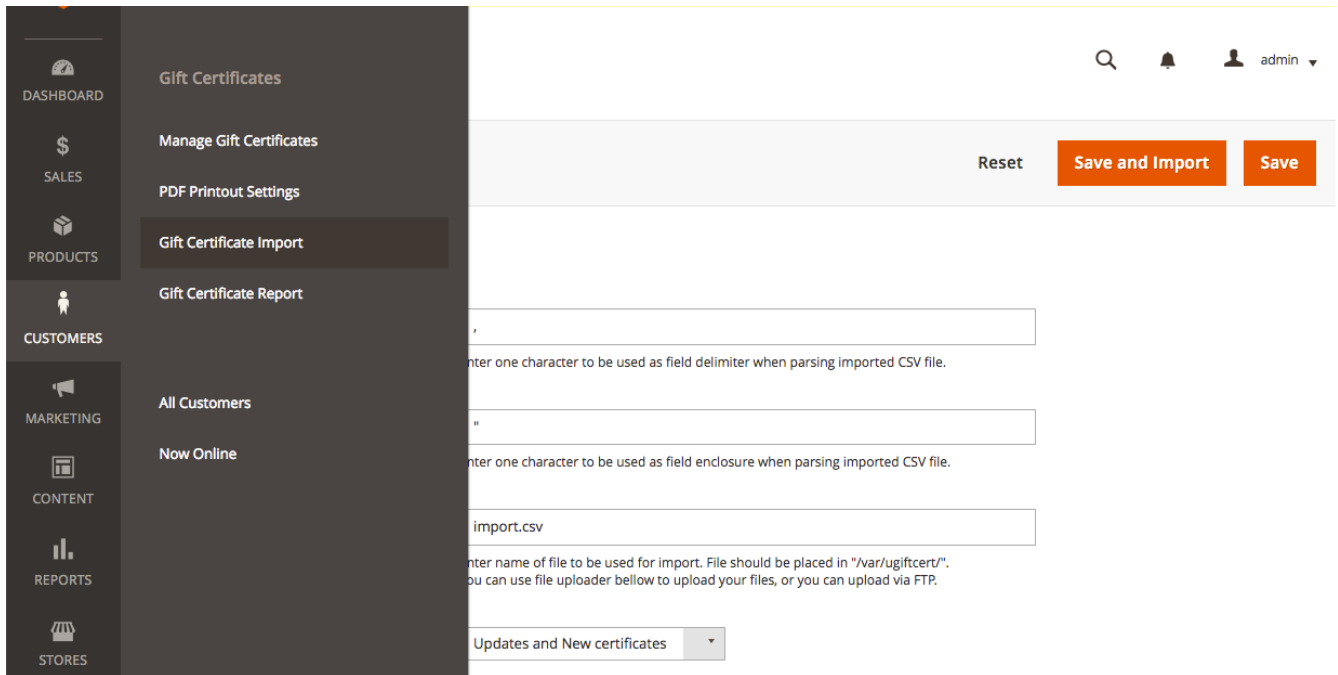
DASHBOARD
$
SALES
PRODUCTS
CUSTOMERS
MARKETING
CONTENT
REPORTS
STORES

Gift Certificates

Manage Gift Certificates
PDF Printout Settings
Gift Certificate Import
Gift Certificate Report

All Customers
Now Online

admin

Reset
Save and Import
Save

,
nter one character to be used as field delimiter when parsing imported CSV file.

"
nter one character to be used as field enclosure when parsing imported CSV file.

import.csv
nter name of file to be used for import. File should be placed in "/var/ugiftcert/".
ou can use file uploader bellow to upload your files, or you can upload via FTP.

Updates and New certificates